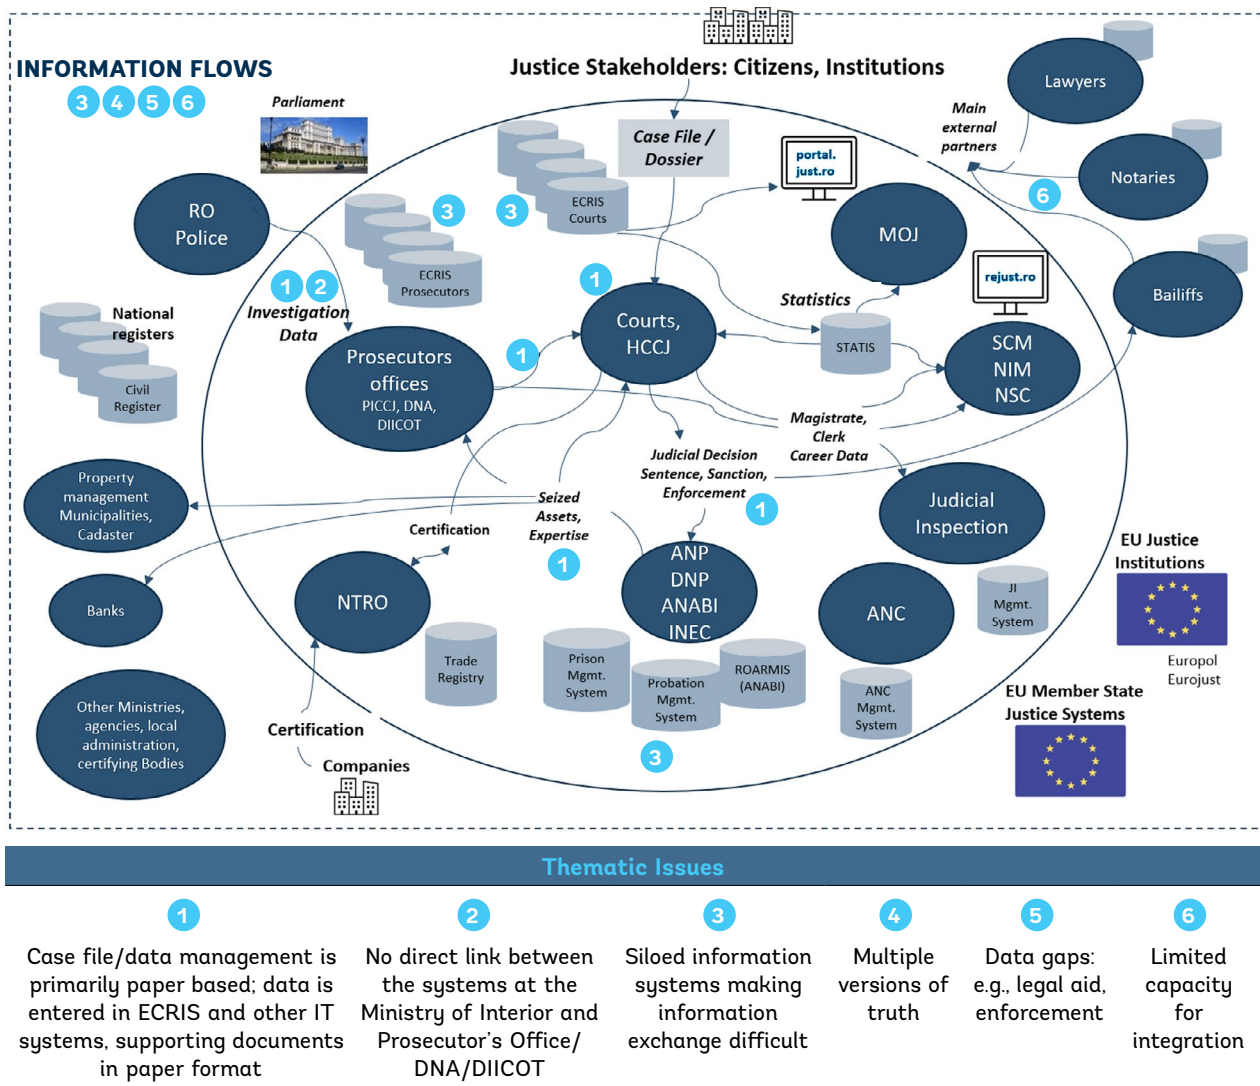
INFORMATION FLOWS
3 4 5 6

Justice Stakeholders: Citizens, Institutions

Parliament

Case File / Dossier

portal.just.ro

Lawyers

Main external partners

Notaries

6

RO Police

3

3

ECRIS Prosecutors

ECRIS Courts

MOJ

1 2

1

Investigation Data

Statistics

rejust.ro

Bailiffs

National registers

Civil Register

Prosecutors offices
PICCJ, DNA, DIICOT

1

Courts, HCCJ

STATIS

SCM
NIM
NSC

Magistrate, Clerk Career Data

Judicial Decision
Sentence, Sanction, Enforcement

Property management Municipalities, Cadaster

Seized Assets, Expertise

1

Judicial Inspection

Certification

EU Justice Institutions

Banks

NTRO

1

ANP
DNP
ANABI
INEC

ANC

JI Mgmt. System

Europol
Eurojust

Trade Registry

Prison Mgmt. System

Probation Mgmt. System

ROARMIS (ANABI)

ANC Mgmt. System

EU Member State Justice Systems

Other Ministries, agencies, local administration, certifying Bodies

Certification

Companies

3

Thematic Issues

1
Case file/data management is primarily paper based; data is entered in ECRIS and other IT systems, supporting documents in paper format

2
No direct link between the systems at the Ministry of Interior and Prosecutor's Office/ DNA/DIICOT

3
Siloed information systems making information exchange difficult

4
Multiple versions of truth

5
Data gaps: e.g., legal aid, enforcement

6
Limited capacity for integration